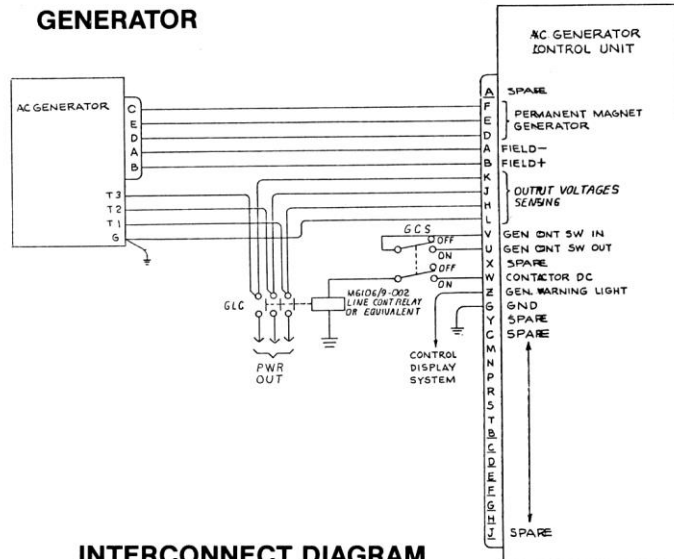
GENERATOR

AC GENERATOR CONTROL UNIT

AC GENERATOR

C
E
D
A
B

T3
T2
T1
G

A SPARE
F
E
D
PERMANENT MAGNET GENERATOR
A FIELD−
B FIELD+
K
J
H
OUTPUT VOLTAGES SENSING
L
V GEN CNT SW IN
U GEN CNT SW OUT
X SPARE
W CONTACTOR DC
Z GEN. WARNING LIGHT
G GND
Y SPARE
C SPARE
M
N
P
R
S
T
B
C
D
E
F
G
H
J SPARE

GCS
OFF
ON
OFF
ON

GLC

MG106/9-002 LINE CONT RELAY OR EQUIVALENT

CONTROL DISPLAY SYSTEM

PWR OUT

INTERCONNECT DIAGRAM